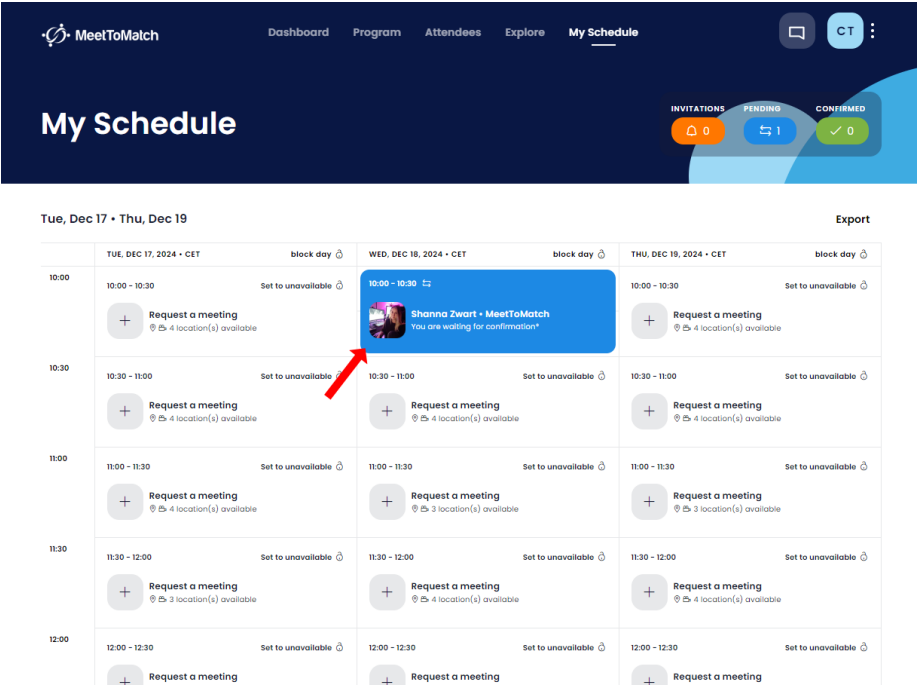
MeetToMatch

Dashboard Program Attendees Explore My Schedule

CT

My Schedule

INVITATIONS 0
PENDING 1
CONFIRMED 0

Tue, Dec 17 • Thu, Dec 19

Export

| | TUE, DEC 17, 2024 • CET block day | WED, DEC 18, 2024 • CET block day | THU, DEC 19, 2024 • CET block day |
|---|---|---|---|
| 10:00 | 10:00 - 10:30 Set to unavailable<br>Request a meeting<br>4 location(s) available | 10:00 - 10:30<br>Shanna Zwart • MeetToMatch<br>You are waiting for confirmation* | 10:00 - 10:30 Set to unavailable<br>Request a meeting<br>4 location(s) available |
| 10:30 | 10:30 - 11:00 Set to unavailable<br>Request a meeting<br>4 location(s) available | 10:30 - 11:00 Set to unavailable<br>Request a meeting<br>4 location(s) available | 10:30 - 11:00 Set to unavailable<br>Request a meeting<br>4 location(s) available |
| 11:00 | 11:00 - 11:30 Set to unavailable<br>Request a meeting<br>4 location(s) available | 11:00 - 11:30 Set to unavailable<br>Request a meeting<br>3 location(s) available | 11:00 - 11:30 Set to unavailable<br>Request a meeting<br>3 location(s) available |
| 11:30 | 11:30 - 12:00 Set to unavailable<br>Request a meeting<br>3 location(s) available | 11:30 - 12:00 Set to unavailable<br>Request a meeting<br>4 location(s) available | 11:30 - 12:00 Set to unavailable<br>Request a meeting<br>4 location(s) available |
| 12:00 | 12:00 - 12:30 Set to unavailable<br>Request a meeting | 12:00 - 12:30 Set to unavailable<br>Request a meeting | 12:00 - 12:30 Set to unavailable<br>Request a meeting |